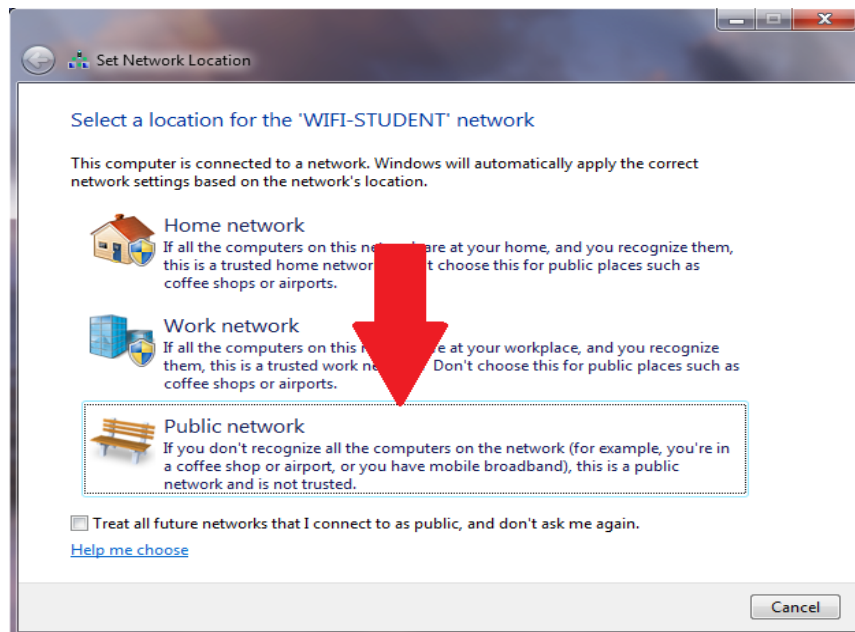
Set Network Location

Select a location for the 'WIFI-STUDENT' network

This computer is connected to a network. Windows will automatically apply the correct network settings based on the network's location.

Home network
If all the computers on this net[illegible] are at your home, and you recognize them, this is a trusted home networ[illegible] t choose this for public places such as coffee shops or airports.

Work network
If all the computers on this n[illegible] re at your workplace, and you recognize them, this is a trusted work ne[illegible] Don't choose this for public places such as coffee shops or airports.

Public network
If you don't recognize all the computers on the network (for example, you're in a coffee shop or airport, or you have mobile broadband), this is a public network and is not trusted.

Treat all future networks that I connect to as public, and don't ask me again.

Help me choose

Cancel